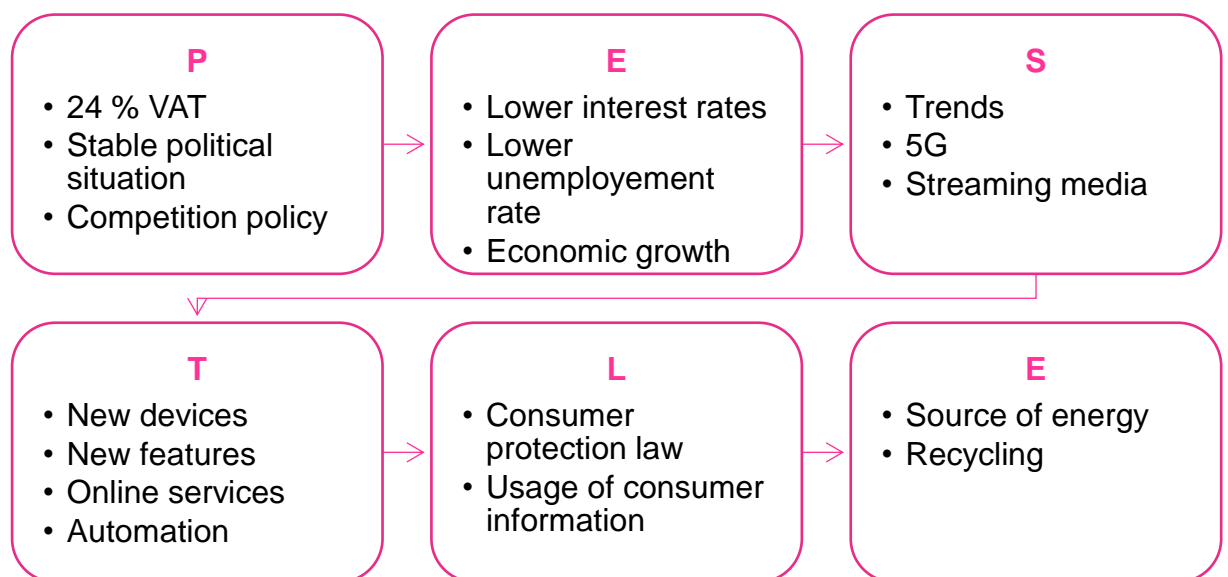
P
• 24 % VAT
• Stable political situation
• Competition policy

E
• Lower interest rates
• Lower unemployement rate
• Economic growth

S
• Trends
• 5G
• Streaming media

T
• New devices
• New features
• Online services
• Automation

L
• Consumer protection law
• Usage of consumer information

E
• Source of energy
• Recycling